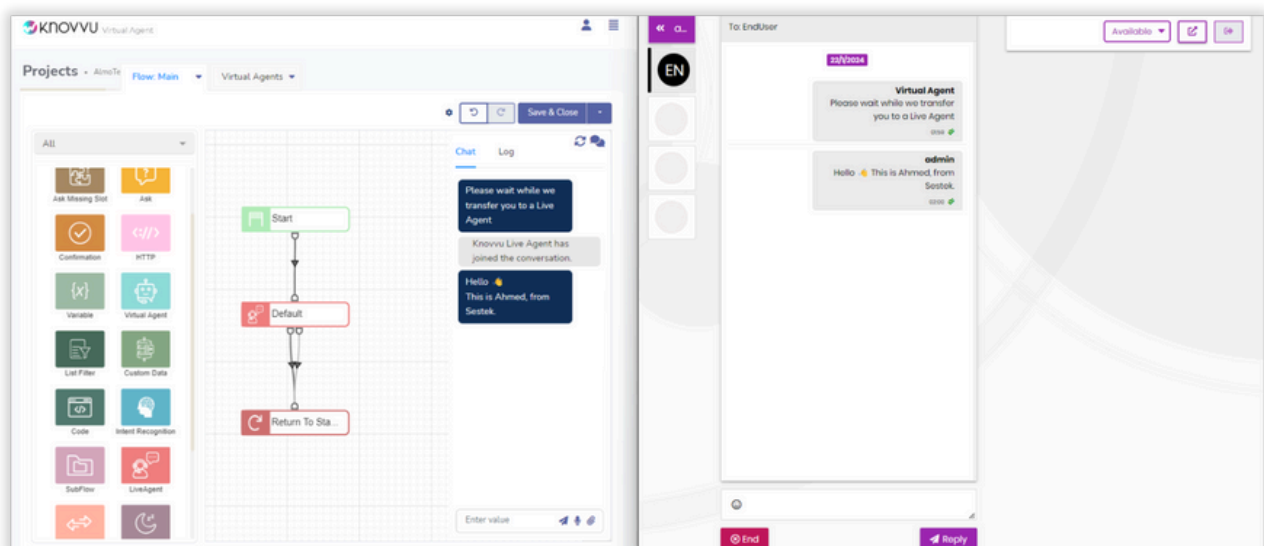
KNOVVU Virtual Agent

Projects • AlmoTe Flow: Main Virtual Agents

Save & Close

All

Ask Missing Slot
Ask
Confirmation
HTTP
Variable
Virtual Agent
List Filter
Custom Data
Code
Intent Recognition
SubFlow
LiveAgent

Start
Default
Return To Sta...

Chat Log

Please wait while we transfer you to a Live Agent

Knovvu Live Agent has joined the conversation.

Hello 👋
This is Ahmed, from Sestek.

Enter value

« a...

EN

To: EndUser

22/1/2024

Virtual Agent
Please wait while we transfer you to a Live Agent
0:56

admin
Hello 👋 This is Ahmed, from Sestek.
0:56

Available

End

Reply